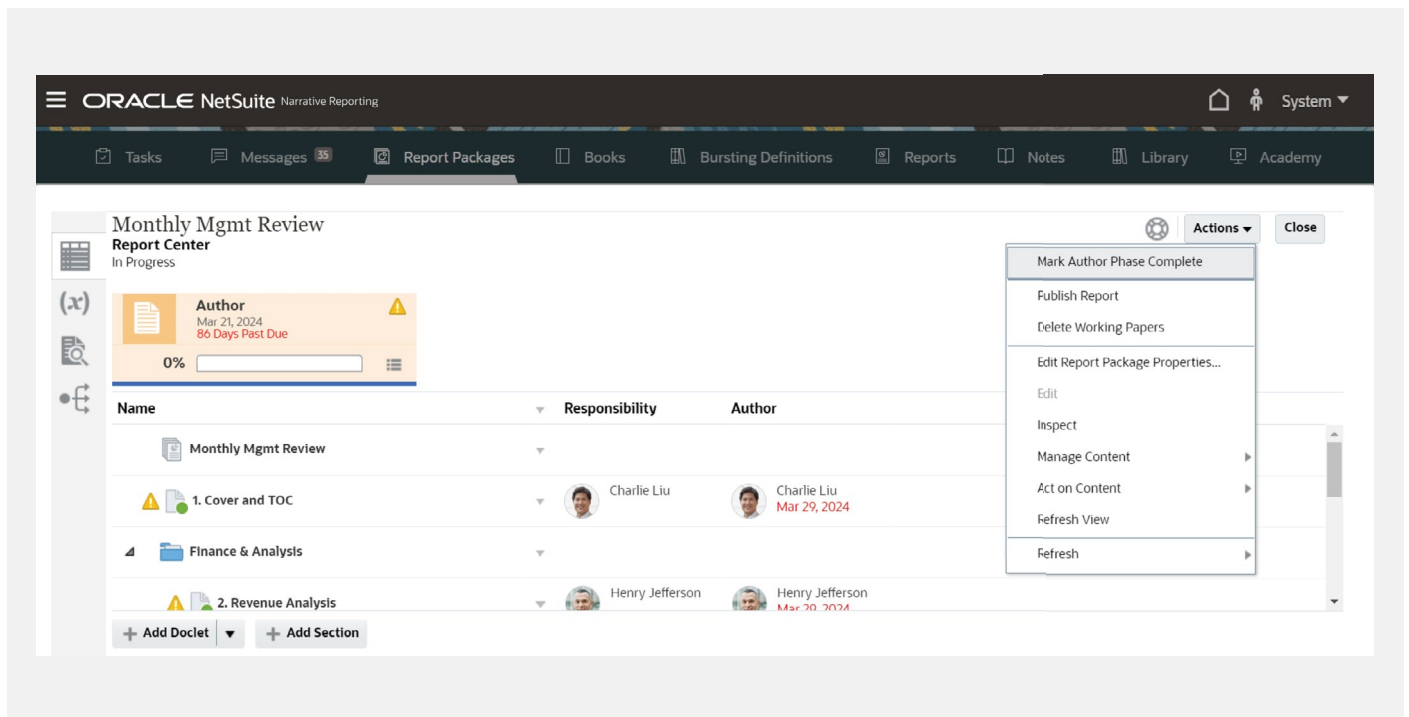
ORACLE NetSuite Narrative Reporting

System

Tasks Messages 35 Report Packages Books Bursting Definitions Reports Notes Library Academy

Monthly Mgmt Review
Report Center
In Progress

Actions Close

Author
Mar 21, 2024
86 Days Past Due
0%

Mark Author Phase Complete
Publish Report
Delete Working Papers
Edit Report Package Properties...
Edit
Inspect
Manage Content
Act on Content
Refresh View
Refresh

| Name | Responsibility | Author |
|---|---|---|
| Monthly Mgmt Review | | |
| 1. Cover and TOC | Charlie Liu | Charlie Liu Mar 29, 2024 |
| Finance & Analysis | | |
| 2. Revenue Analysis | Henry Jefferson | Henry Jefferson Mar 29, 2024 |

Add Doclet Add Section